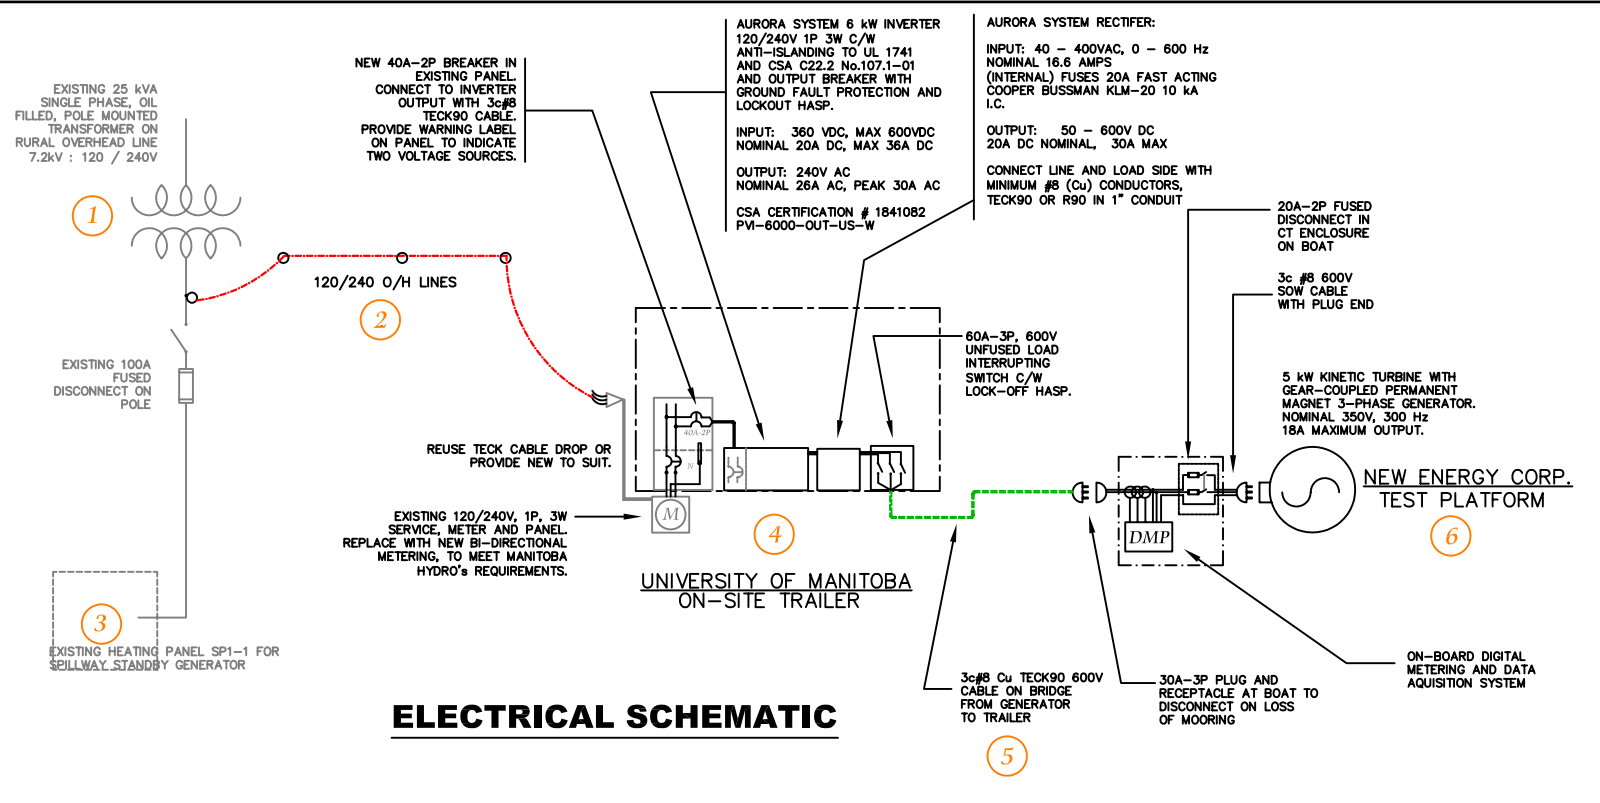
EXISTING 25 kVA SINGLE PHASE, OIL FILLED, POLE MOUNTED TRANSFORMER ON RURAL OVERHEAD LINE 7.2kV : 120 / 240V

1

NEW 40A–2P BREAKER IN EXISTING PANEL. CONNECT TO INVERTER OUTPUT WITH 3c#8 TECK90 CABLE. PROVIDE WARNING LABEL ON PANEL TO INDICATE TWO VOLTAGE SOURCES.

AURORA SYSTEM 6 kW INVERTER 120/240V 1P 3W C/W ANTI–ISLANDING TO UL 1741 AND CSA C22.2 No.107.1–01 AND OUTPUT BREAKER WITH GROUND FAULT PROTECTION AND LOCKOUT HASP.

INPUT: 360 VDC, MAX 600VDC NOMINAL 20A DC, MAX 36A DC

OUTPUT: 240V AC NOMINAL 26A AC, PEAK 30A AC

CSA CERTIFICATION # 1841082 PVI–6000–OUT–US–W

AURORA SYSTEM RECTIFER:

INPUT: 40 – 400VAC, 0 – 600 Hz NOMINAL 16.6 AMPS (INTERNAL) FUSES 20A FAST ACTING COOPER BUSSMAN KLM–20 10 kA I.C.

OUTPUT: 50 – 600V DC 20A DC NOMINAL, 30A MAX

CONNECT LINE AND LOAD SIDE WITH MINIMUM #8 (Cu) CONDUCTORS, TECK90 OR R90 IN 1" CONDUIT

20A–2P FUSED DISCONNECT IN CT ENCLOSURE ON BOAT

3c #8 600V SOW CABLE WITH PLUG END

120/240 O/H LINES

2

EXISTING 100A FUSED DISCONNECT ON POLE

60A–3P, 600V UNFUSED LOAD INTERRUPTING SWITCH C/W LOCK–OFF HASP.

5 kW KINETIC TURBINE WITH GEAR–COUPLED PERMANENT MAGNET 3–PHASE GENERATOR. NOMINAL 350V, 300 Hz 18A MAXIMUM OUTPUT.

REUSE TECK CABLE DROP OR PROVIDE NEW TO SUIT.

40A-2P

N

NEW ENERGY CORP. TEST PLATFORM

EXISTING 120/240V, 1P, 3W SERVICE, METER AND PANEL. REPLACE WITH NEW BI–DIRECTIONAL METERING, TO MEET MANITOBA HYDRO's REQUIREMENTS.

M

4

DMP

6

UNIVERSITY OF MANITOBA ON–SITE TRAILER

3

EXISTING HEATING PANEL SP1–1 FOR SPILLWAY STANDBY GENERATOR

ON–BOARD DIGITAL METERING AND DATA AQUISITION SYSTEM

3c#8 Cu TECK90 600V CABLE ON BRIDGE FROM GENERATOR TO TRAILER

30A–3P PLUG AND RECEPTACLE AT BOAT TO DISCONNECT ON LOSS OF MOORING

ELECTRICAL SCHEMATIC

5